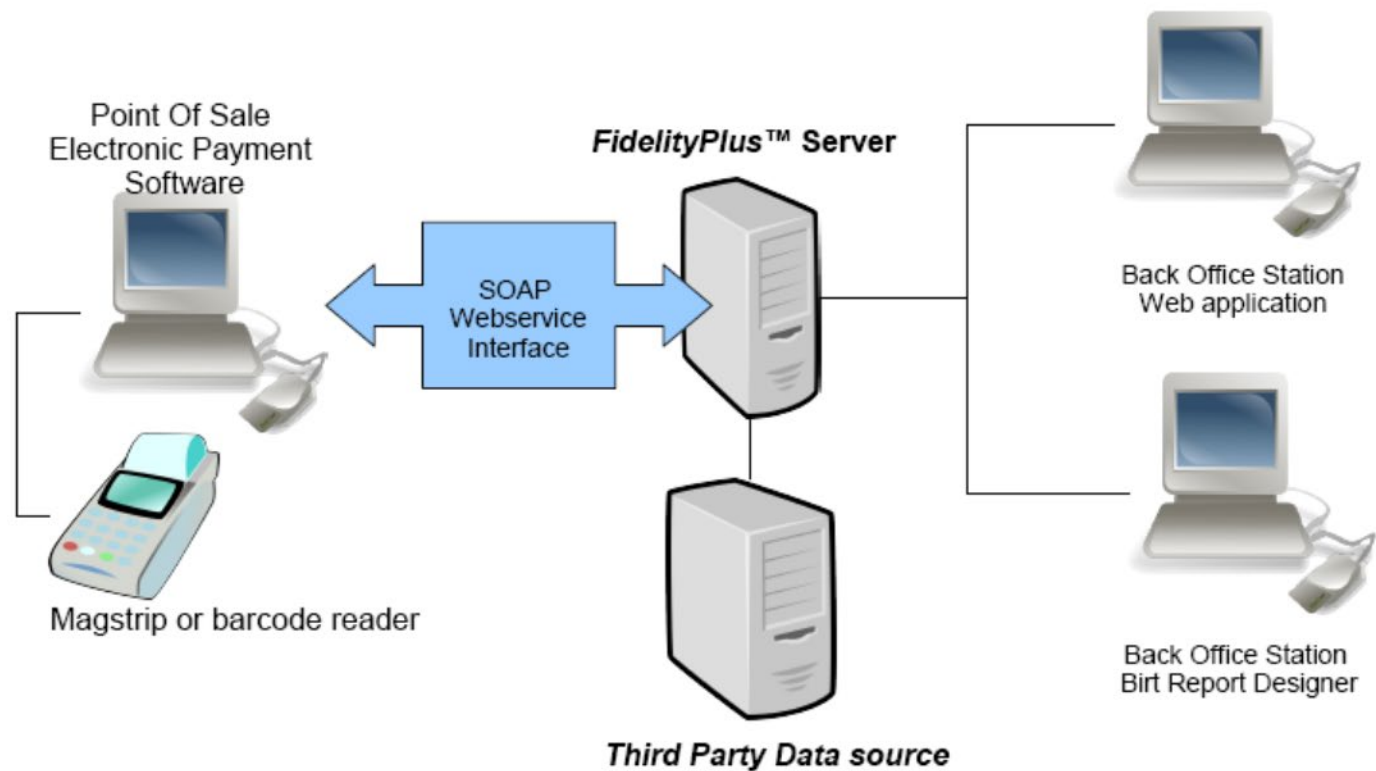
Point Of Sale
Electronic Payment
Software

FidelityPlus™ Server

SOAP
Webservice
Interface

Back Office Station
Web application

Magstrip or barcode reader

Back Office Station
Birt Report Designer

Third Party Data source